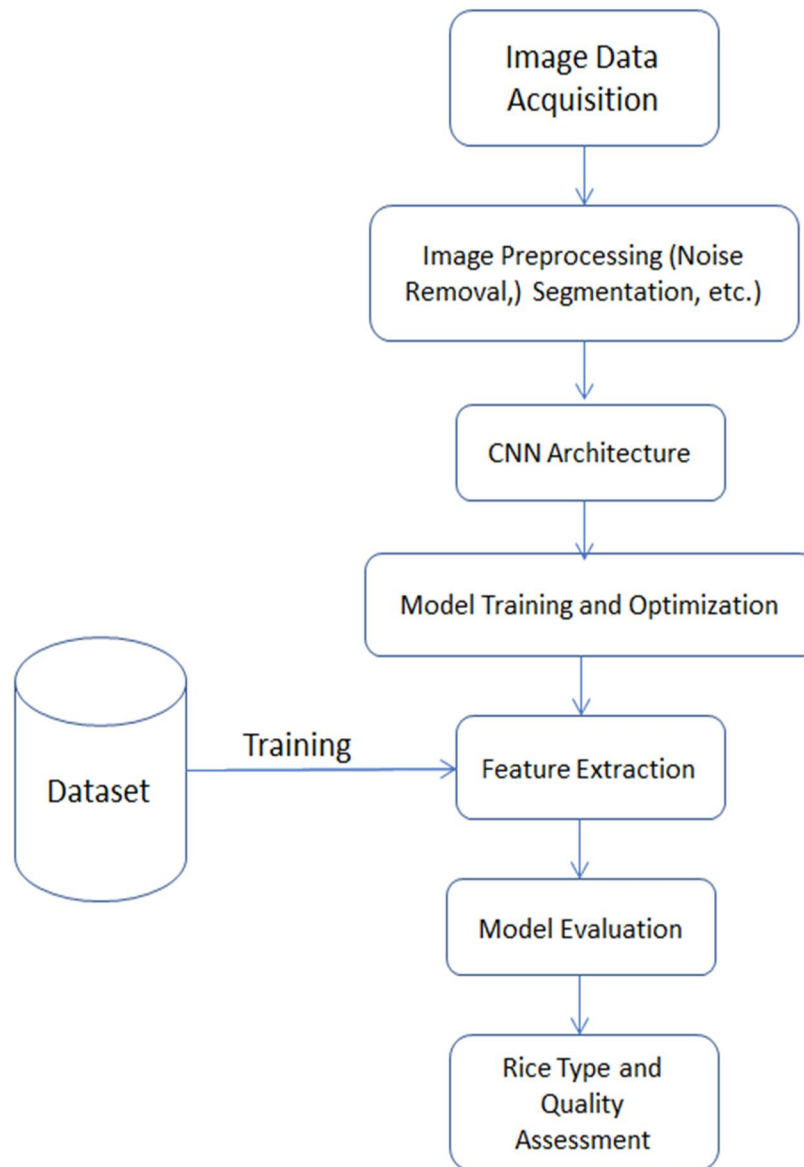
Image Data Acquisition

Image Preprocessing (Noise Removal,) Segmentation, etc.)

CNN Architecture

Model Training and Optimization

Dataset

Training

Feature Extraction

Model Evaluation

Rice Type and Quality Assessment